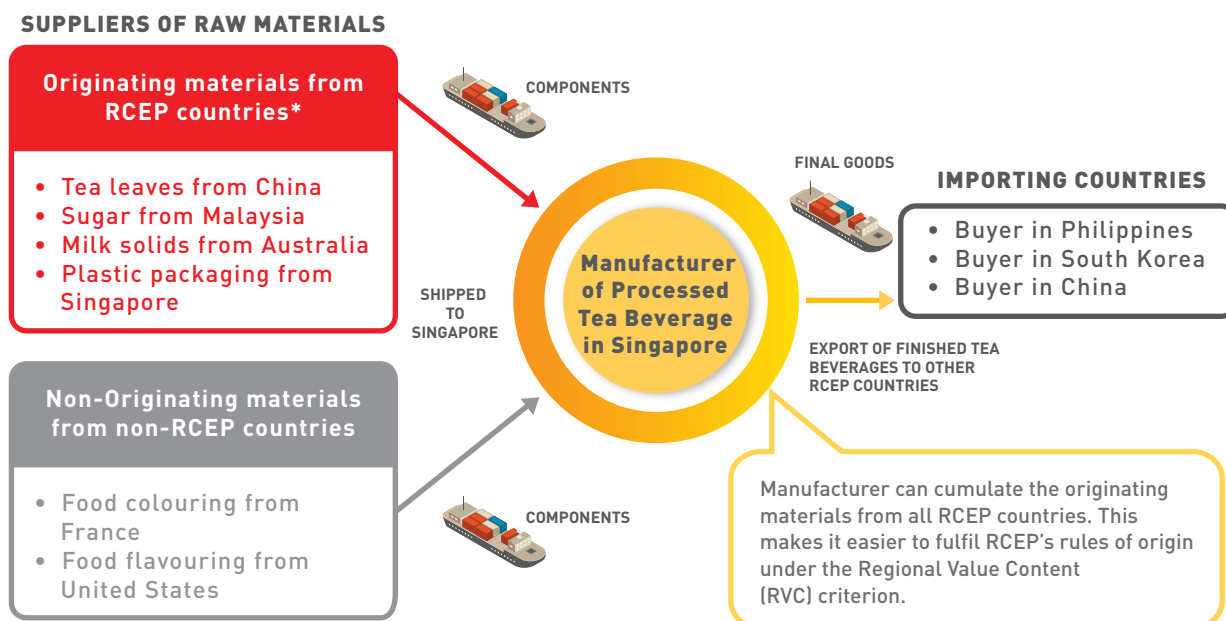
SUPPLIERS OF RAW MATERIALS

Originating materials from RCEP countries*

- Tea leaves from China
- Sugar from Malaysia
- Milk solids from Australia
- Plastic packaging from Singapore

COMPONENTS

SHIPPED TO SINGAPORE

Manufacturer of Processed Tea Beverage in Singapore

FINAL GOODS

IMPORTING COUNTRIES

- Buyer in Philippines
- Buyer in South Korea
- Buyer in China

EXPORT OF FINISHED TEA BEVERAGES TO OTHER RCEP COUNTRIES

Non-Originating materials from non-RCEP countries

- Food colouring from France
- Food flavouring from United States

COMPONENTS

Manufacturer can cumulate the originating materials from all RCEP countries. This makes it easier to fulfil RCEP's rules of origin under the Regional Value Content (RVC) criterion.